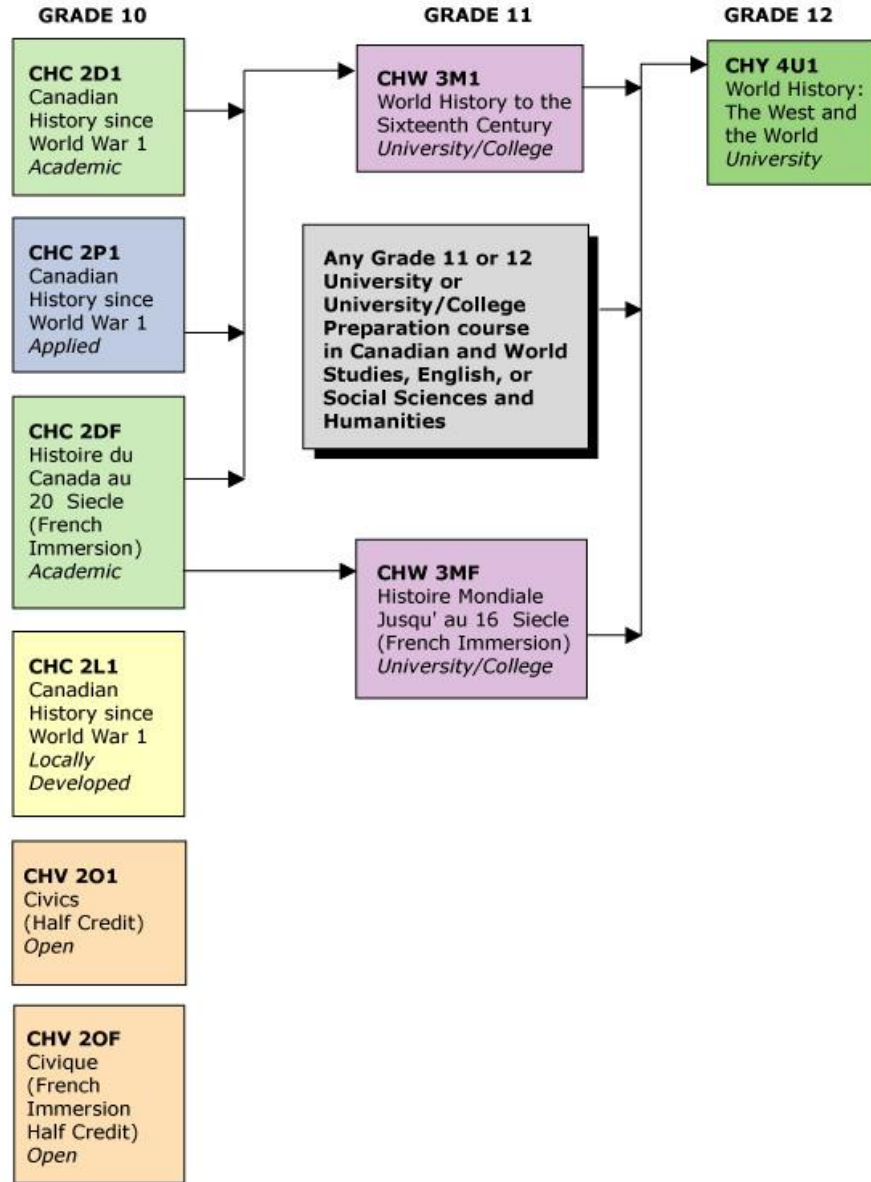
GRADE 10

GRADE 11

GRADE 12

CHC 2D1
Canadian History since World War 1
*Academic*

CHC 2P1
Canadian History since World War 1
*Applied*

CHC 2DF
Histoire du Canada au 20 Siecle (French Immersion)
*Academic*

CHC 2L1
Canadian History since World War 1
*Locally Developed*

CHV 2O1
Civics (Half Credit)
*Open*

CHV 2OF
Civique (French Immersion Half Credit)
*Open*

CHW 3M1
World History to the Sixteenth Century
*University/College*

Any Grade 11 or 12 University or University/College Preparation course in Canadian and World Studies, English, or Social Sciences and Humanities

CHW 3MF
Histoire Mondiale Jusqu' au 16 Siecle (French Immersion)
*University/College*

CHY 4U1
World History: The West and the World
*University*